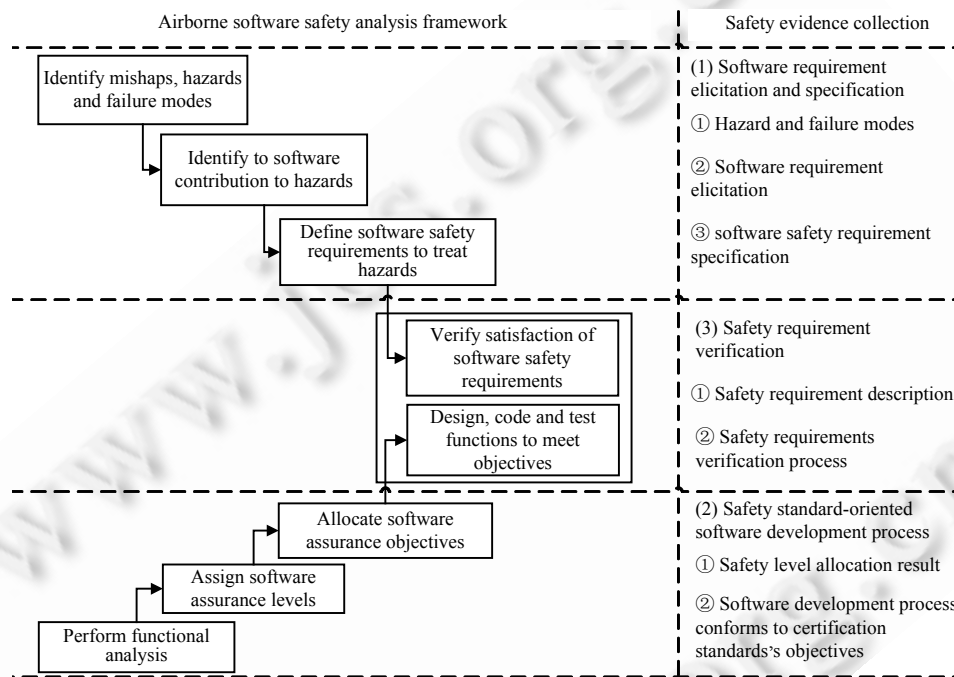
Airborne software safety analysis framework

Safety evidence collection

Identify mishaps, hazards and failure modes

Identify to software contribution to hazards

Define software safety requirements to treat hazards

(1) Software requirement elicitation and specification

① Hazard and failure modes

② Software requirement elicitation

③ software safety requirement specification

Verify satisfaction of software safety requirements

Design, code and test functions to meet objectives

(3) Safety requirement verification

① Safety requirement description

② Safety requirements verification process

Allocate software assurance objectives

Assign software assurance levels

Perform functional analysis

(2) Safety standard-oriented software development process

① Safety level allocation result

② Software development process conforms to certification standards's objectives

www.jos.org.cn